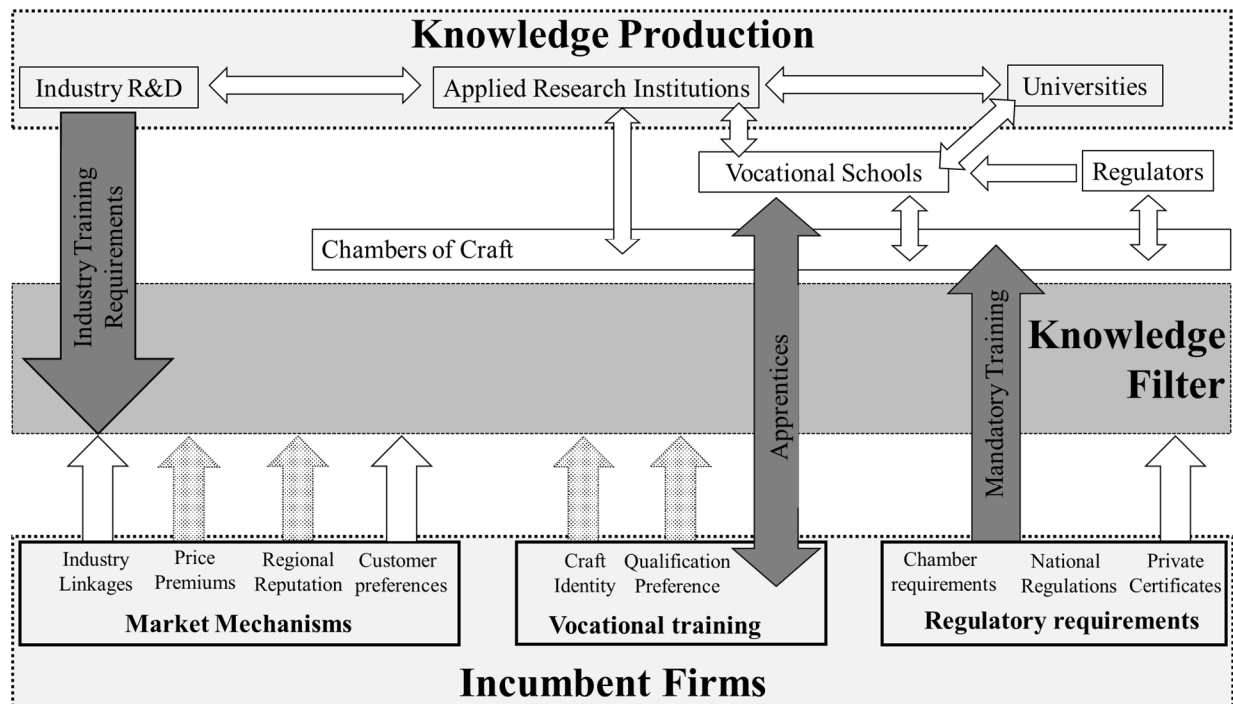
Knowledge Production

Industry R&D

Applied Research Institutions

Universities

Vocational Schools

Regulators

Chambers of Craft

Industry Training Requirements

Apprentices

Mandatory Training

Knowledge Filter

Industry Linkages

Price Premiums

Regional Reputation

Customer preferences

Market Mechanisms

Craft Identity

Qualification Preference

Vocational training

Chamber requirements

National Regulations

Private Certificates

Regulatory requirements

Incumbent Firms